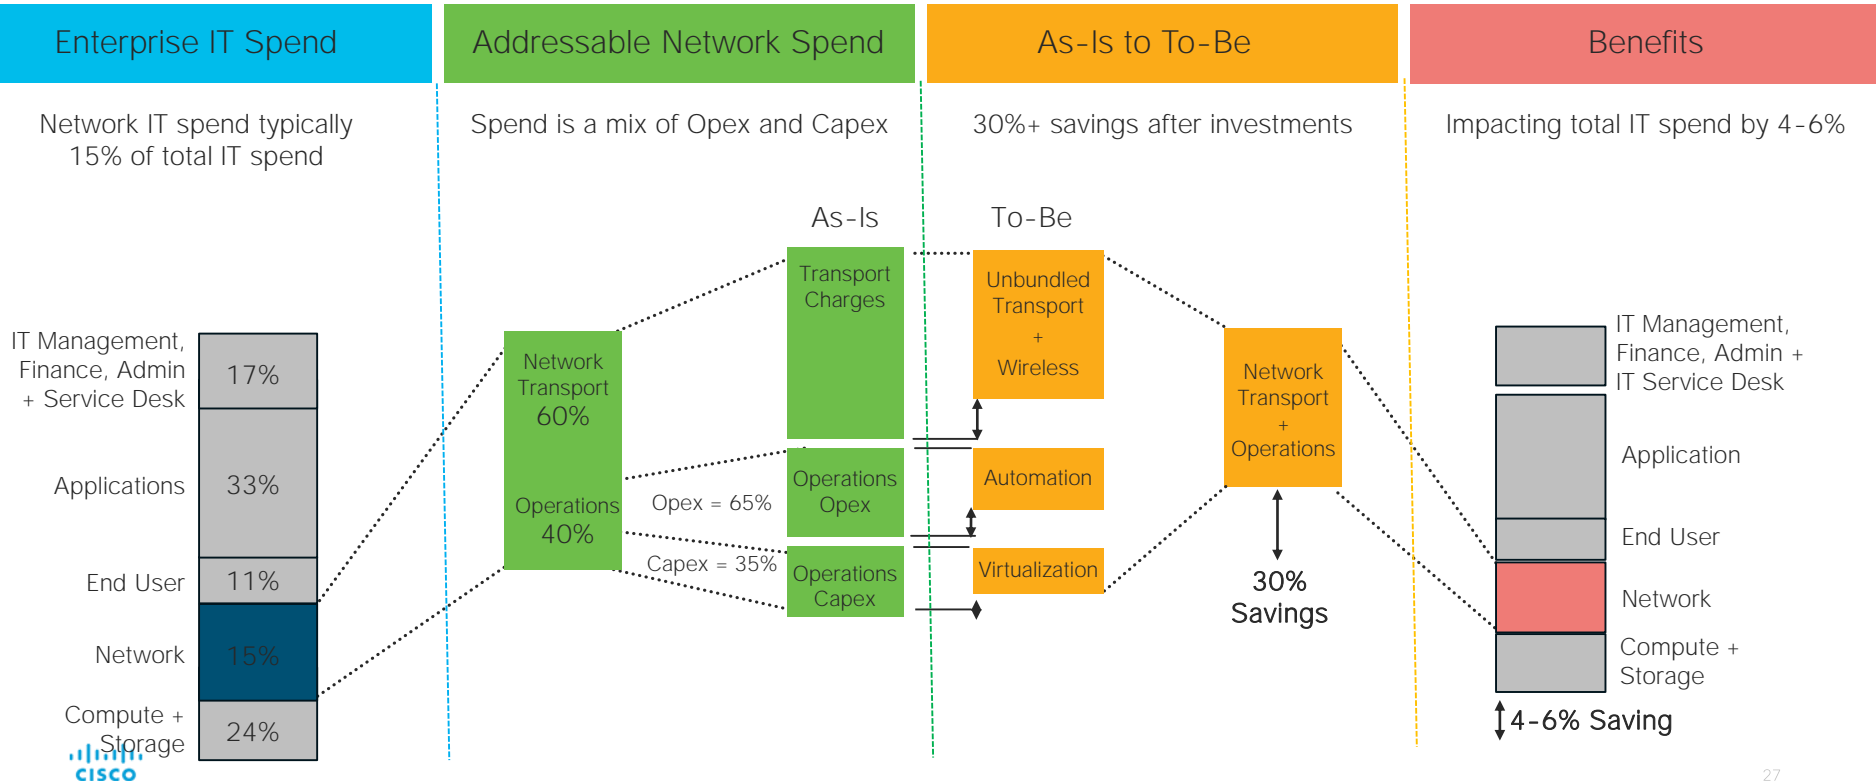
Enterprise IT Spend

Network IT spend typically 15% of total IT spend

IT Management, Finance, Admin + Service Desk
17%
Applications
33%
End User
11%
Network
15%
Compute + Storage
24%

Addressable Network Spend

Spend is a mix of Opex and Capex

Network Transport 60%

Operations 40%

Opex = 65%

Capex = 35%

As-Is

Transport Charges

Operations Opex

Operations Capex

As-Is to To-Be

30%+ savings after investments

To-Be

Unbundled Transport + Wireless

Automation

Virtualization

Network Transport + Operations

30% Savings

Benefits

Impacting total IT spend by 4-6%

IT Management, Finance, Admin + IT Service Desk

Application

End User

Network

Compute + Storage

4-6% Saving

cisco

27